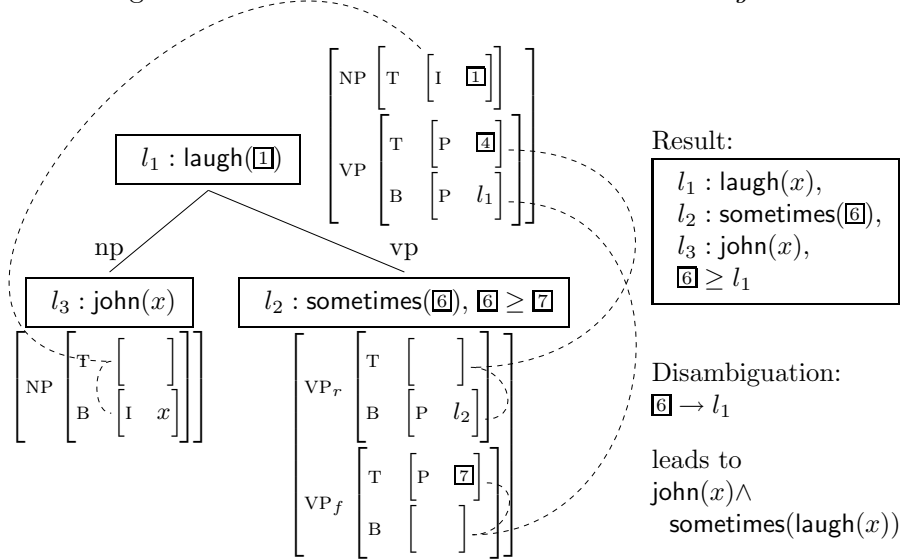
$\begin{bmatrix} \text{NP} & \begin{bmatrix} \text{T} & \begin{bmatrix} \text{I} & \boxed{1} \end{bmatrix} \end{bmatrix} \\ \text{VP} & \begin{bmatrix} \text{T} & \begin{bmatrix} \text{P} & \boxed{4} \end{bmatrix} \\ \text{B} & \begin{bmatrix} \text{P} & l_1 \end{bmatrix} \end{bmatrix} \end{bmatrix}$

$l_1$ : laugh($\boxed{1}$)

np

vp

$l_3$ : john($x$)

$\begin{bmatrix} \text{NP} & \begin{bmatrix} \text{T} & \begin{bmatrix} & \end{bmatrix} \\ \text{B} & \begin{bmatrix} \text{I} & x \end{bmatrix} \end{bmatrix} \end{bmatrix}$

$l_2$ : sometimes($\boxed{6}$), $\boxed{6} \geq \boxed{7}$

$\begin{bmatrix} \text{VP}_r & \begin{bmatrix} \text{T} & \begin{bmatrix} & \end{bmatrix} \\ \text{B} & \begin{bmatrix} \text{P} & l_2 \end{bmatrix} \end{bmatrix} \\ \text{VP}_f & \begin{bmatrix} \text{T} & \begin{bmatrix} \text{P} & \boxed{7} \end{bmatrix} \\ \text{B} & \begin{bmatrix} & \end{bmatrix} \end{bmatrix} \end{bmatrix}$

Result:
$l_1$ : laugh($x$),
$l_2$ : sometimes($\boxed{6}$),
$l_3$ : john($x$),
$\boxed{6} \geq l_1$

Disambiguation:
$\boxed{6} \rightarrow l_1$

leads to
john($x$)$\wedge$
sometimes(laugh($x$))